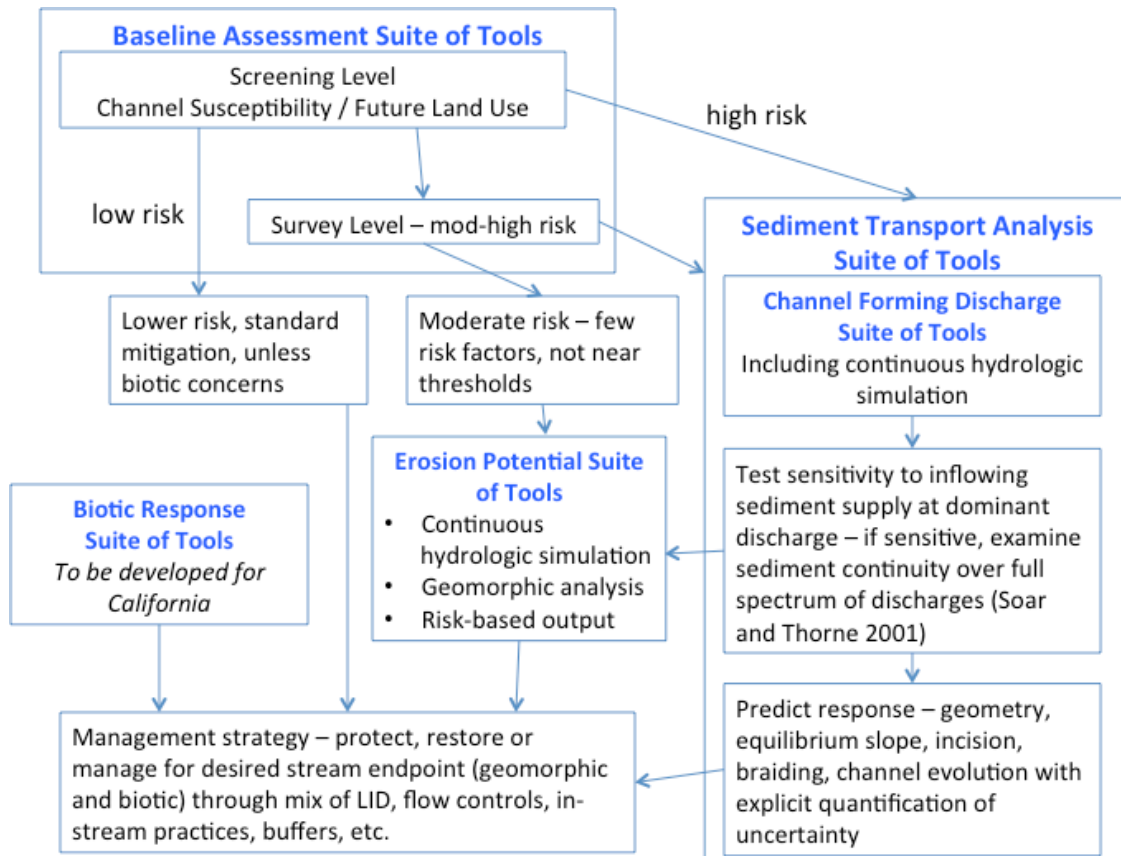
Baseline Assessment Suite of Tools

Screening Level
Channel Susceptibility / Future Land Use

high risk

low risk

Survey Level – mod-high risk

Sediment Transport Analysis Suite of Tools

Lower risk, standard mitigation, unless biotic concerns

Moderate risk – few risk factors, not near thresholds

Channel Forming Discharge Suite of Tools
Including continuous hydrologic simulation

Erosion Potential Suite of Tools
• Continuous hydrologic simulation
• Geomorphic analysis
• Risk-based output

Biotic Response Suite of Tools
*To be developed for California*

Test sensitivity to inflowing sediment supply at dominant discharge – if sensitive, examine sediment continuity over full spectrum of discharges (Soar and Thorne 2001)

Management strategy – protect, restore or manage for desired stream endpoint (geomorphic and biotic) through mix of LID, flow controls, instream practices, buffers, etc.

Predict response – geometry, equilibrium slope, incision, braiding, channel evolution with explicit quantification of uncertainty